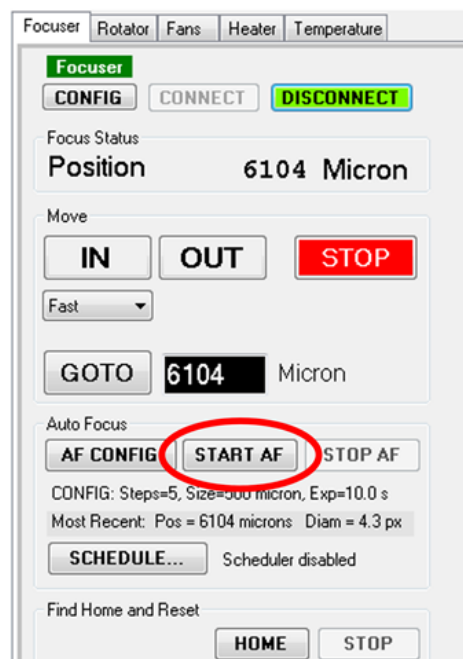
Focuser | Rotator | Fans | Heater | Temperature

Focuser

CONFIG CONNECT DISCONNECT

Focus Status

Position 6104 Micron

Move

IN OUT STOP

Fast

GOTO 6104 Micron

Auto Focus

AF CONFIG START AF STOP AF

CONFIG: Steps=5, Size=500 micron, Exp=10.0 s

Most Recent: Pos = 6104 microns Diam = 4.3 px

SCHEDULE... Scheduler disabled

Find Home and Reset

HOME STOP